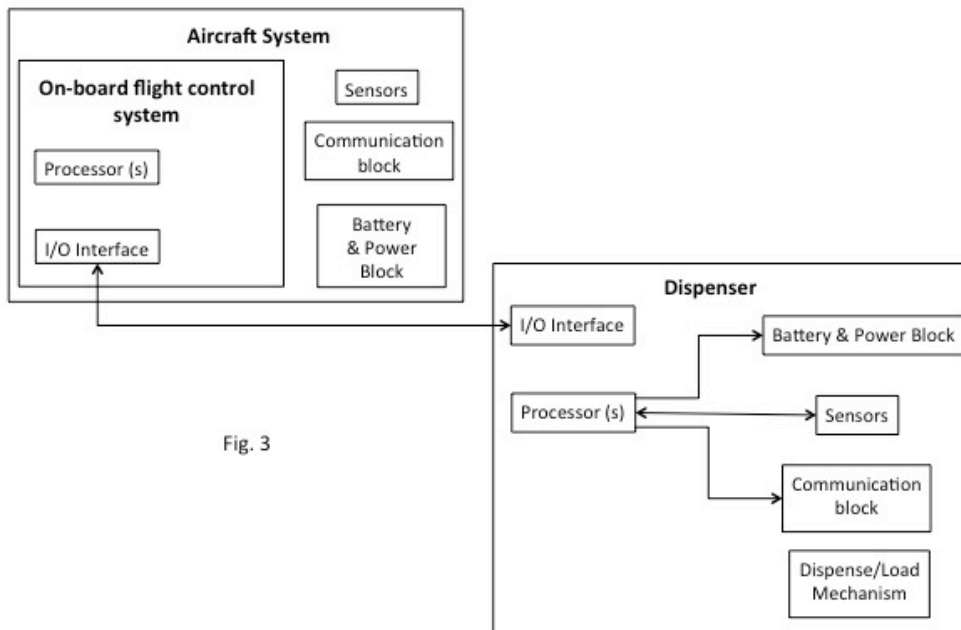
Aircraft System

On-board flight control system

Processor (s)

I/O Interface

Sensors

Communication block

Battery & Power Block

Dispenser

I/O Interface

Battery & Power Block

Processor (s)

Sensors

Communication block

Dispense/Load Mechanism

Fig. 3